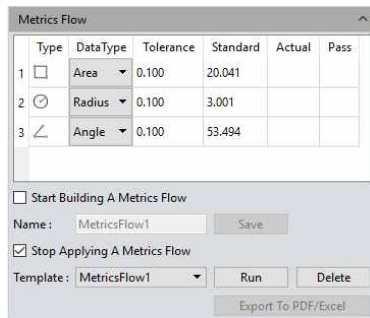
Metrics Flow

| | Type | DataType | Tolerance | Standard | Actual | Pass |
|---|---|---|---|---|---|---|
| 1 | ☐ | Area ▾ | 0.100 | 20.041 | | |
| 2 | ⊙ | Radius ▾ | 0.100 | 3.001 | | |
| 3 | ∠ | Angle ▾ | 0.100 | 53.494 | | |

☐ Start Building A Metrics Flow

Name : MetricsFlow1 Save

☑ Stop Applying A Metrics Flow

Template : MetricsFlow1 ▾ Run Delete

Export To PDF/Excel